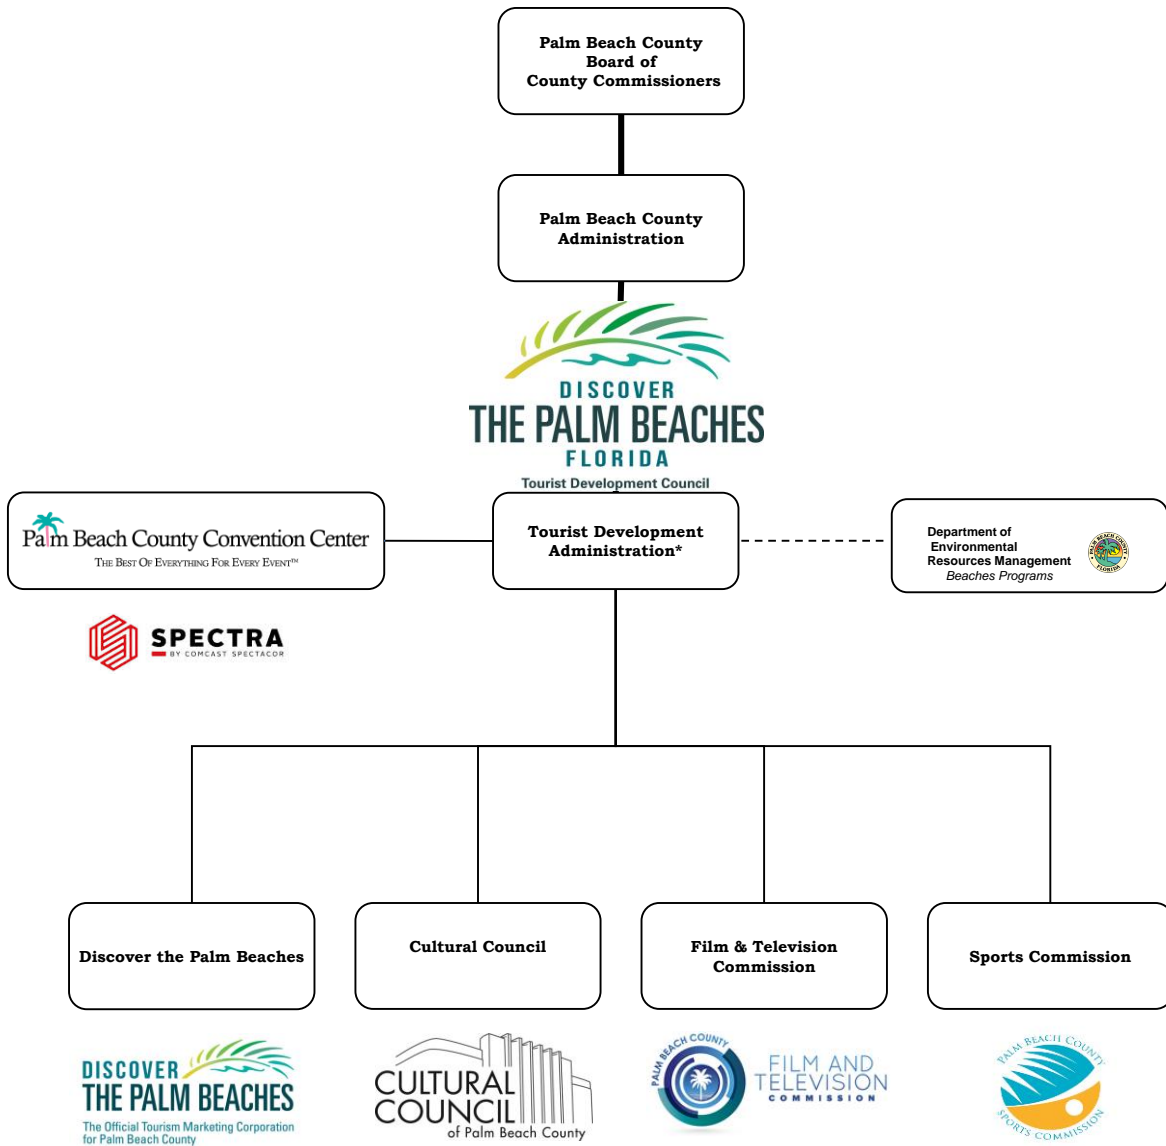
Palm Beach County
Board of
County Commissioners

Palm Beach County
Administration

DISCOVER
THE PALM BEACHES
FLORIDA
Tourist Development Council

Palm Beach County Convention Center
The Best Of Everything For Every Event™

SPECTRA
BY COMCAST SPECTACOR

Tourist Development
Administration*

Department of
Environmental
Resources Management
Beaches Programs

PALM BEACH COUNTY FLORIDA

Discover the Palm Beaches

Cultural Council

Film & Television
Commission

Sports Commission

DISCOVER
THE PALM BEACHES
The Official Tourism Marketing Corporation for Palm Beach County

CULTURAL
COUNCIL
of Palm Beach County

PALM BEACH COUNTY
FILM AND
TELEVISION
COMMISSION

PALM BEACH COUNTY
SPORTS COMMISSION